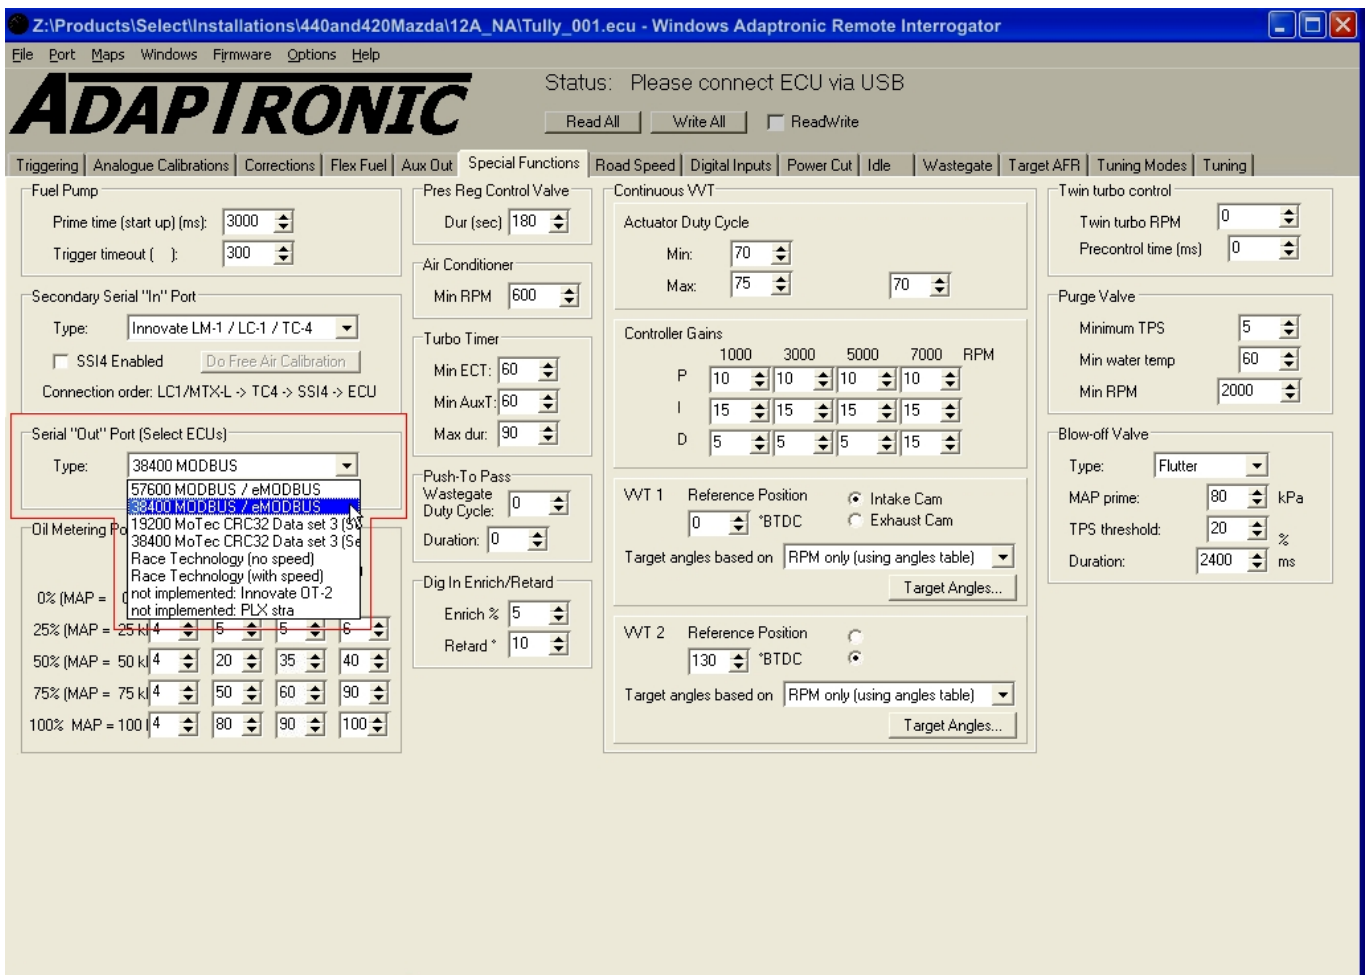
Z:\Products\Select\Installations\440and420Mazda\12A_NA\Tully_001.ecu - Windows Adaptronic Remote Interrogator

File Port Maps Windows Firmware Options Help

ADAPTRONIC

Status: Please connect ECU via USB

Read All | Write All | ReadWrite

Triggering | Analogue Calibrations | Corrections | Flex Fuel | Aux Out | Special Functions | Road Speed | Digital Inputs | Power Cut | Idle | Wastegate | Target AFR | Tuning Modes | Tuning

Fuel Pump
Prime time (start up) (ms): 3000
Trigger timeout ( ): 300

Secondary Serial "In" Port
Type: Innovate LM-1 / LC-1 / TC-4
SSI4 Enabled
Do Free Air Calibration
Connection order: LC1/MTX-L -> TC4 -> SSI4 -> ECU

Serial "Out" Port (Select ECUs)
Type: 38400 MODBUS
57600 MODBUS / eMODBUS
38400 MODBUS / eMODBUS
19200 MoTec CRC32 Data set 3 (S
38400 MoTec CRC32 Data set 3 (Se
Race Technology (no speed)
Race Technology (with speed)
not implemented: Innovate OT-2
not implemented: PLX stra

Oil Metering Po
0% (MAP = 0
25% (MAP = 25 kl 4 | 5 | 5 | 6
50% (MAP = 50 kl 4 | 20 | 35 | 40
75% (MAP = 75 kl 4 | 50 | 60 | 90
100% MAP = 100 l 4 | 80 | 90 | 100

Pres Reg Control Valve
Dur (sec) 180

Air Conditioner
Min RPM 600

Turbo Timer
Min ECT: 60
Min AuxT: 60
Max dur: 90

Push-To Pass
Wastegate Duty Cycle: 0
Duration: 0

Dig In Enrich/Retard
Enrich % 5
Retard ° 10

Continuous VVT
Actuator Duty Cycle
Min: 70
Max: 75
70

Controller Gains
| | 1000 | 3000 | 5000 | 7000 | RPM |
|---|---|---|---|---|---|
| P | 10 | 10 | 10 | 10 | |
| I | 15 | 15 | 15 | 15 | |
| D | 5 | 5 | 5 | 15 | |

VVT 1 Reference Position
0 °BTDC
Intake Cam
Exhaust Cam
Target angles based on RPM only (using angles table)
Target Angles...

VVT 2 Reference Position
130 °BTDC
Target angles based on RPM only (using angles table)
Target Angles...

Twin turbo control
Twin turbo RPM 0
Precontrol time (ms) 0

Purge Valve
Minimum TPS 5
Min water temp 60
Min RPM 2000

Blow-off Valve
Type: Flutter
MAP prime: 80 kPa
TPS threshold: 20 %
Duration: 2400 ms